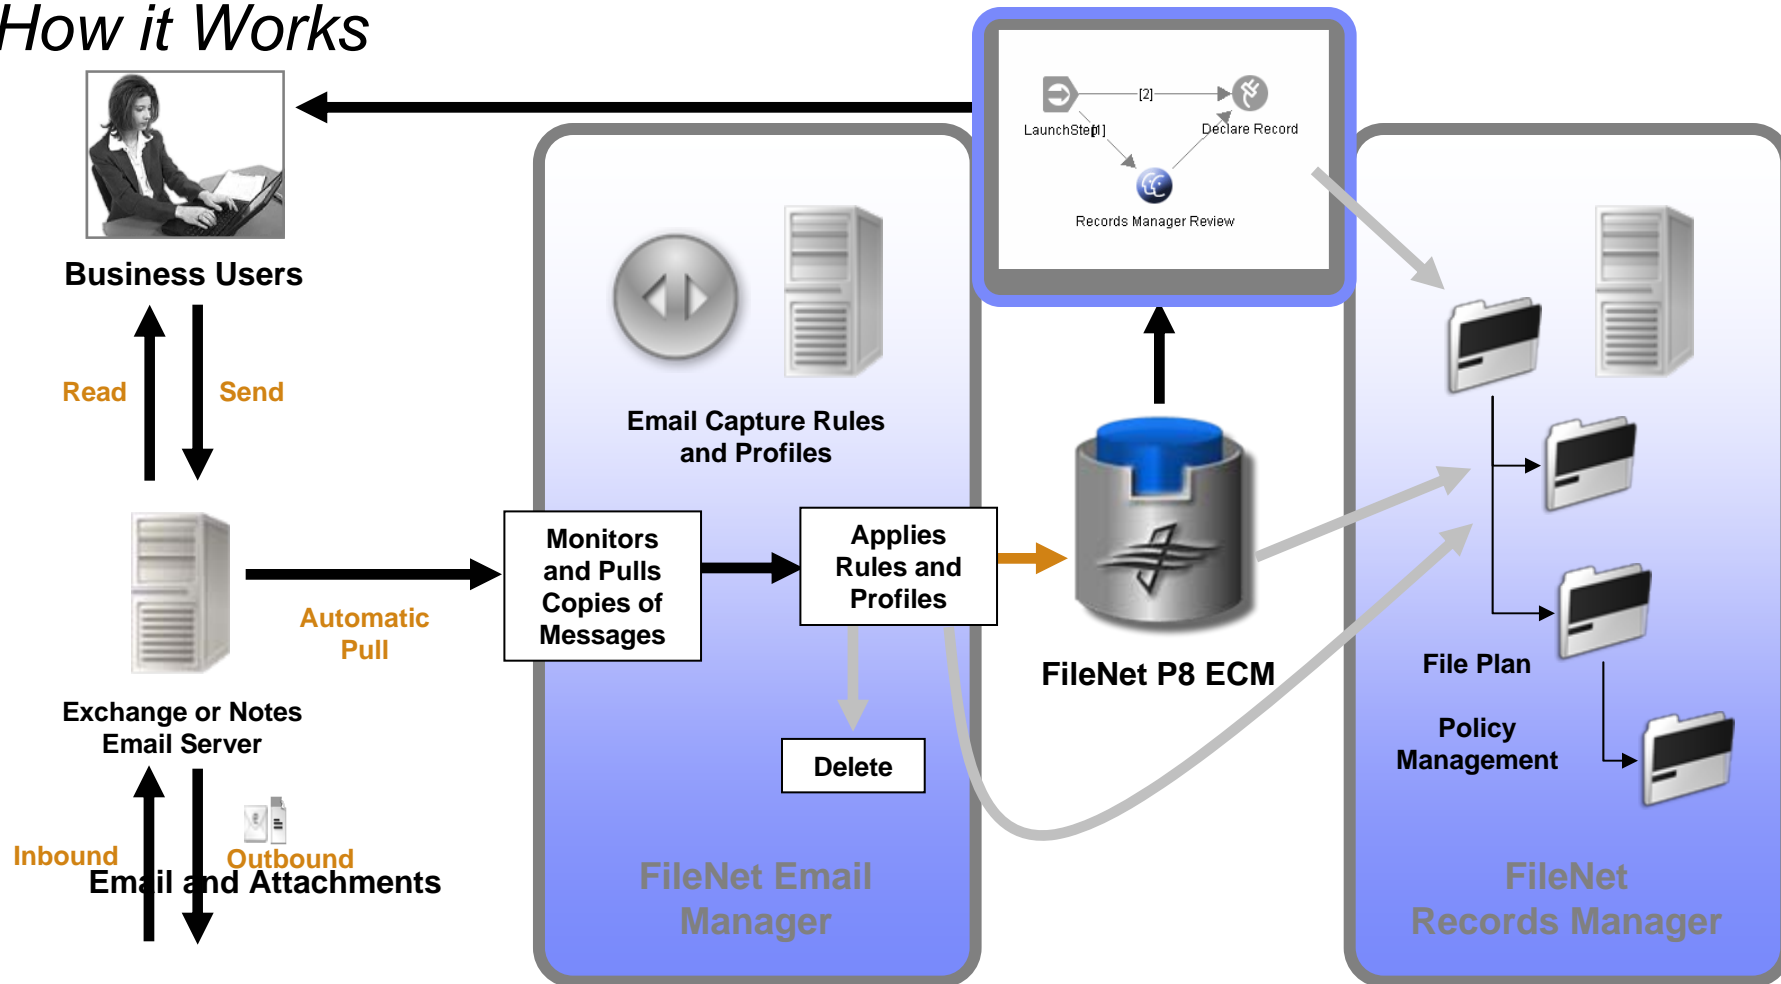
How it Works

Business Users

Read

Send

Exchange or Notes Email Server

Automatic Pull

Inbound

Outbound

Email and Attachments

Email Capture Rules and Profiles

Monitors and Pulls Copies of Messages

Applies Rules and Profiles

Delete

FileNet Email Manager

LaunchStep

[1]

[2]

Declare Record

Records Manager Review

FileNet P8 ECM

File Plan

Policy Management

FileNet Records Manager